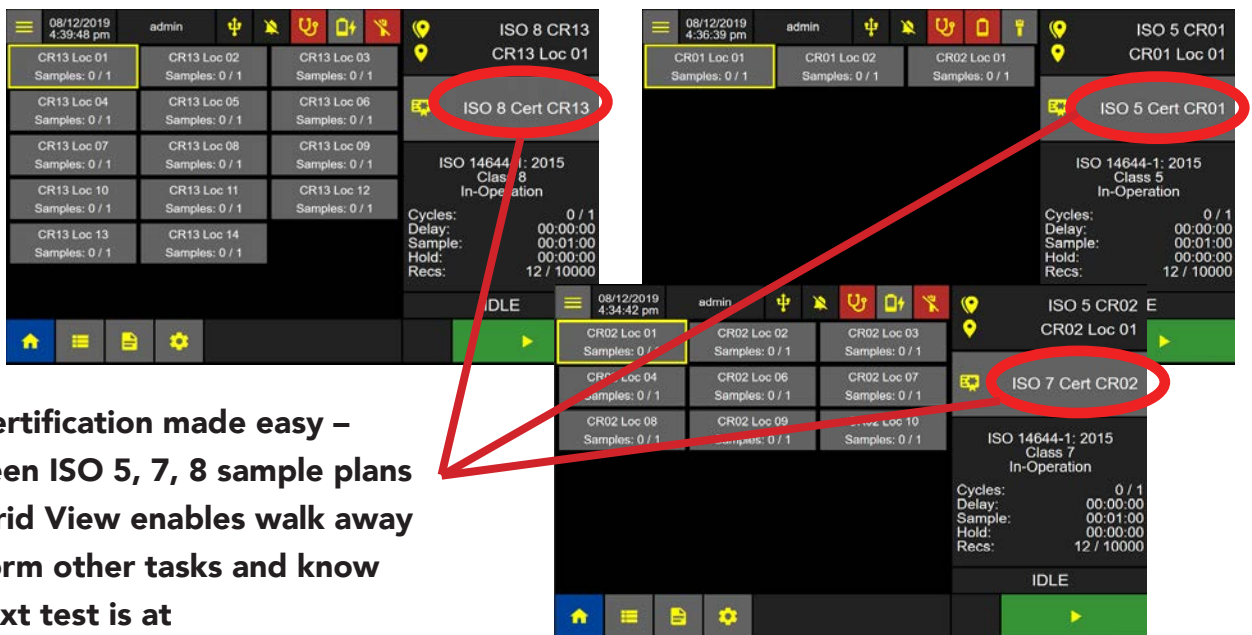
08/12/2019
4:39:48 pm
admin

ISO 8 CR13
CR13 Loc 01

CR13 Loc 01
Samples: 0 / 1
CR13 Loc 02
Samples: 0 / 1
CR13 Loc 03
Samples: 0 / 1
CR13 Loc 04
Samples: 0 / 1
CR13 Loc 05
Samples: 0 / 1
CR13 Loc 06
Samples: 0 / 1
CR13 Loc 07
Samples: 0 / 1
CR13 Loc 08
Samples: 0 / 1
CR13 Loc 09
Samples: 0 / 1
CR13 Loc 10
Samples: 0 / 1
CR13 Loc 11
Samples: 0 / 1
CR13 Loc 12
Samples: 0 / 1
CR13 Loc 13
Samples: 0 / 1
CR13 Loc 14
Samples: 0 / 1

ISO 8 Cert CR13

ISO 14644-1: 2015
Class 8
In-Operation

Cycles: 0 / 1
Delay: 00:00:00
Sample: 00:01:00
Hold: 00:00:00
Recs: 12 / 10000

IDLE

08/12/2019
4:36:39 pm
admin

ISO 5 CR01
CR01 Loc 01

CR01 Loc 01
Samples: 0 / 1
CR01 Loc 02
Samples: 0 / 1
CR02 Loc 01
Samples: 0 / 1

ISO 5 Cert CR01

ISO 14644-1: 2015
Class 5
In-Operation

Cycles: 0 / 1
Delay: 00:00:00
Sample: 00:01:00
Hold: 00:00:00
Recs: 12 / 10000

E

08/12/2019
4:34:42 pm
admin

ISO 5 CR02
CR02 Loc 01

CR02 Loc 01
Samples: 0 / 1
CR02 Loc 02
Samples: 0 / 1
CR02 Loc 03
Samples: 0 / 1
CR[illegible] Loc 04
Samples: 0 / 1
CR02 Loc 06
Samples: 0 / 1
CR02 Loc 07
Samples: 0 / 1
CR02 Loc 08
Samples: 0 / 1
CR02 Loc 09
Samples: 0 / 1
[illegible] Loc 10
Samples: 0 / 1

ISO 7 Cert CR02

ISO 14644-1: 2015
Class 7
In-Operation

Cycles: 0 / 1
Delay: 00:00:00
Sample: 00:01:00
Hold: 00:00:00
Recs: 12 / 10000

IDLE

ertification made easy – een ISO 5, 7, 8 sample plans rid View enables walk away orm other tasks and know xt test is at